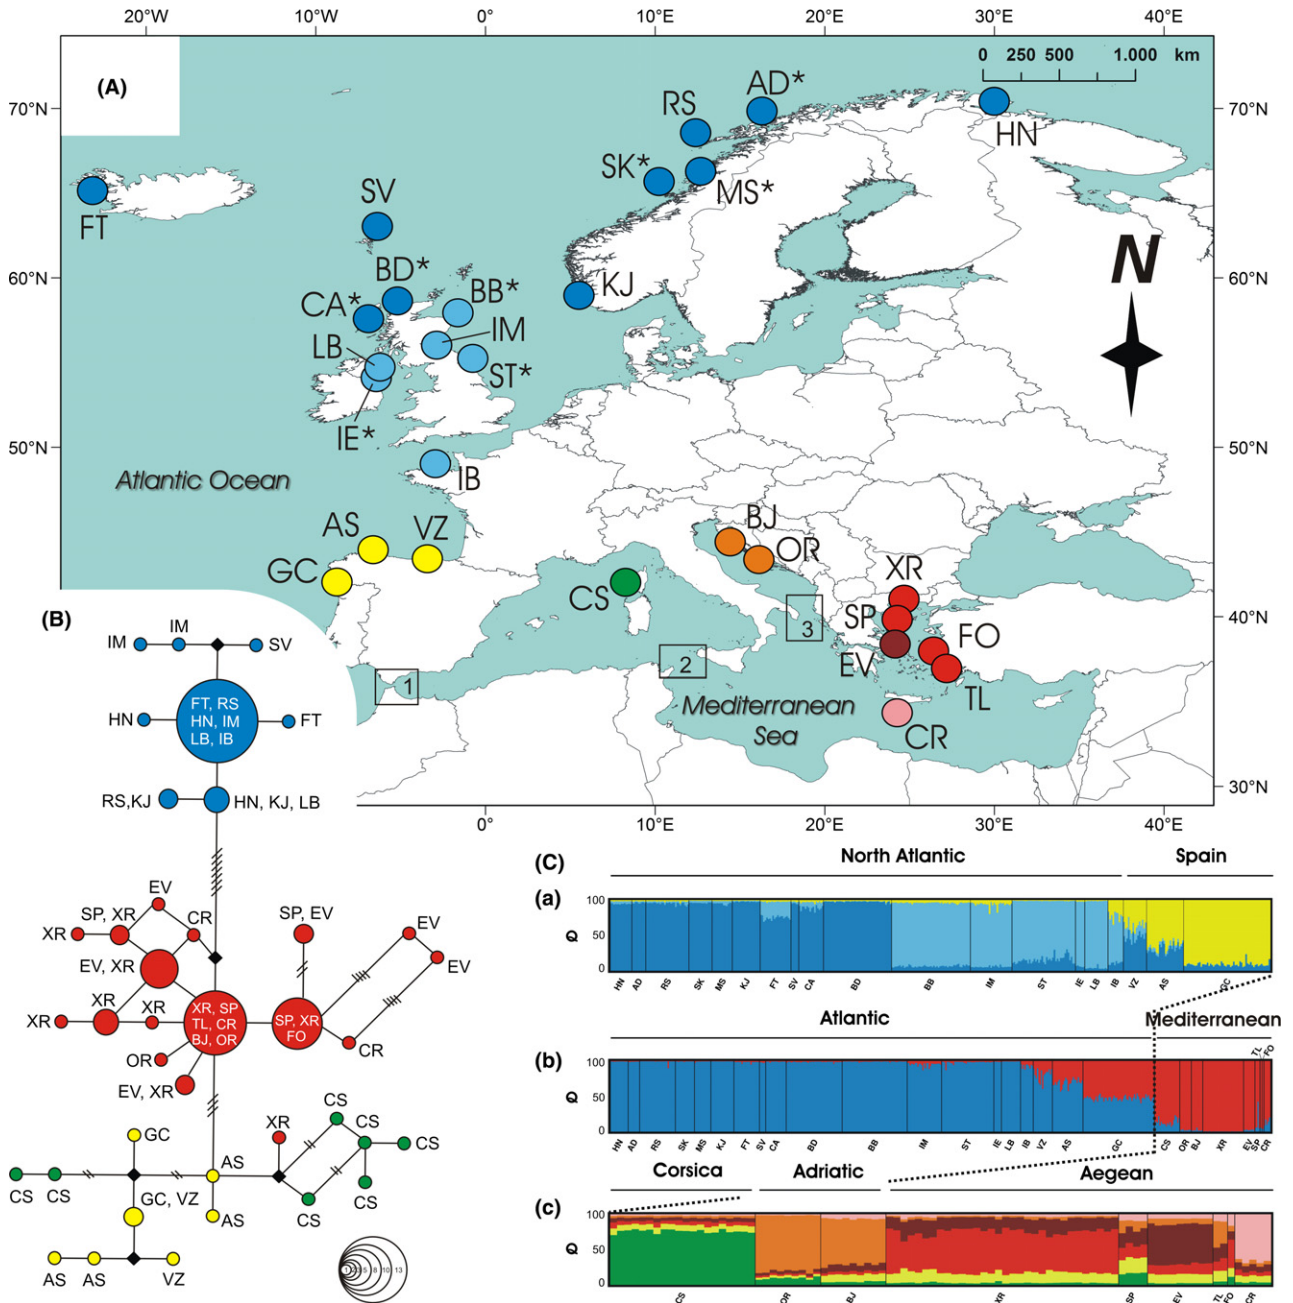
20°W 10°W 0° 10°E 20°E 30°E 40°E

(A)

0 250 500 1.000 km

70°N 70°N
60°N 60°N
50°N 50°N
40°N
30°N

AD* RS HN SK* MS* FT SV BD* BB* KJ CA* IM LB ST* IE* IB

N

Atlantic Ocean

AS VZ GC BJ OR CS XR SP FO EV TL CR

1 2 3

Mediterranean Sea

0° 10°E 20°E 30°E 40°E

(B)

IM IM SV
HN FT, RS HN, IM LB, IB FT
RS,KJ HN, KJ, LB
EV SP, XR CR SP, EV EV
XR EV, XR EV
XR XR XR XR, SP TL, CR BJ, OR SP, XR FO
OR CR
EV, XR
GC XR CS CS
CS CS AS CS
GC, VZ
AS CS CS
AS AS VZ
1 2 5 8 10 13

(C)
North Atlantic Spain
(a)
Q 100 50 0
HN AD RS SK MS KJ FT SV CA BD BB IM ST IE LB IB VZ AS GC

Atlantic Mediterranean
(b)
Q 100 50 0
HN AD RS SK MS KJ FT SV CA BD BB IM ST IE LB IB VZ AS GC CS OR BJ XR EV SP TL FO CR

Corsica Adriatic Aegean
(c)
Q 100 50 0
CS OR BJ XR SP EV TL FO CR